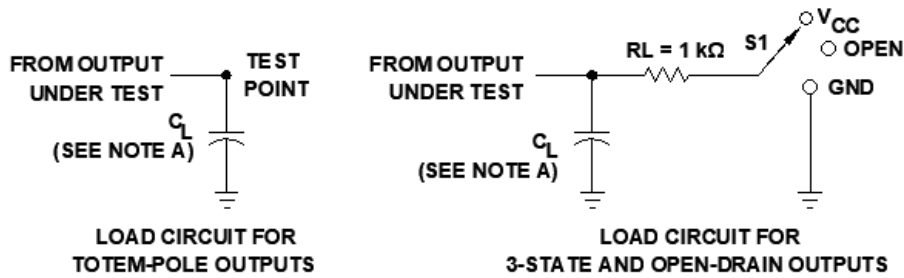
FROM OUTPUT UNDER TEST

TEST POINT

$C_L$
(SEE NOTE A)

LOAD CIRCUIT FOR TOTEM-POLE OUTPUTS

FROM OUTPUT UNDER TEST

RL = 1 kΩ

S1

$V_{CC}$

OPEN

GND

$C_L$
(SEE NOTE A)

LOAD CIRCUIT FOR 3-STATE AND OPEN-DRAIN OUTPUTS